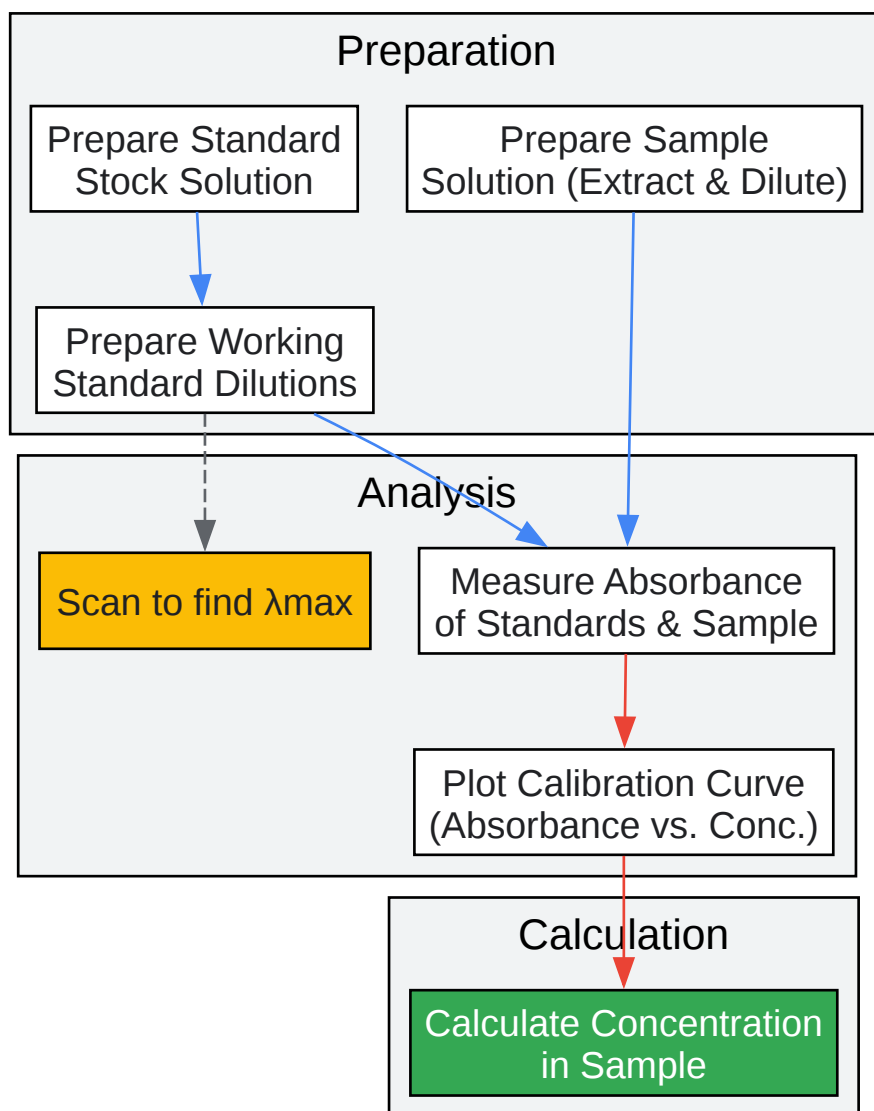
Preparation

Prepare Standard Stock Solution

Prepare Sample Solution (Extract & Dilute)

Prepare Working Standard Dilutions

Analysis

Scan to find λmax

Measure Absorbance of Standards & Sample

Plot Calibration Curve (Absorbance vs. Conc.)

Calculation

Calculate Concentration in Sample